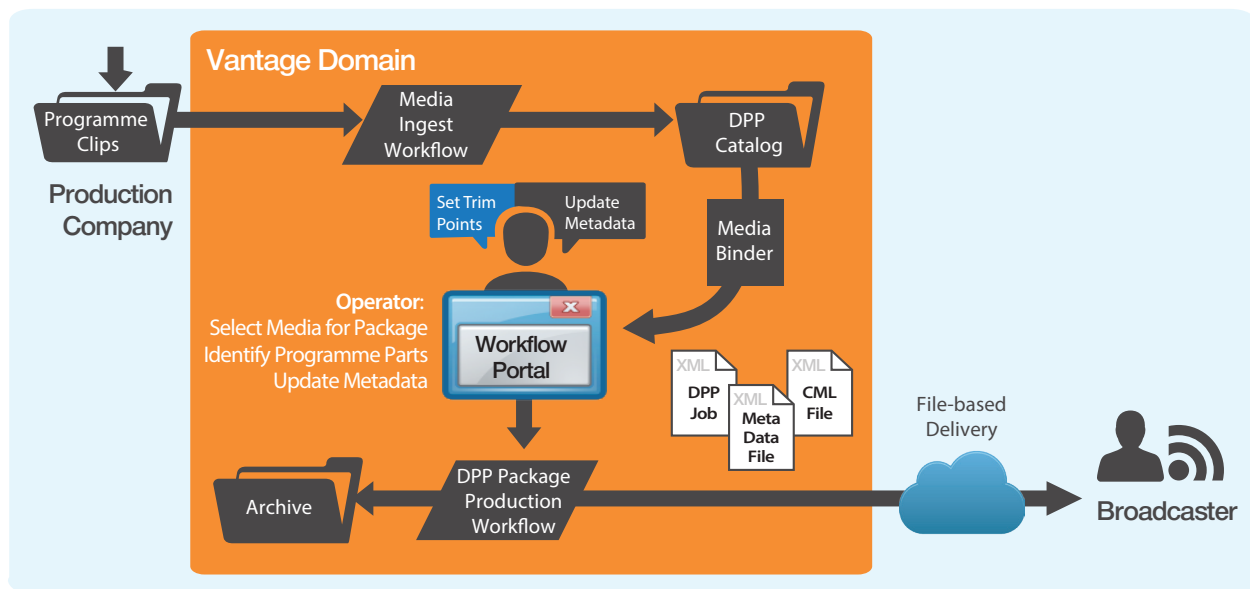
Vantage Domain

Programme Clips

Production Company

Media Ingest Workflow

DPP Catalog

Set Trim Points

Update Metadata

Media Binder

Operator:
Select Media for Package
Identify Programme Parts
Update Metadata

Workflow Portal

XML
DPP Job

XML
Meta Data File

XML
CML File

File-based Delivery

Archive

DPP Package Production Workflow

Broadcaster